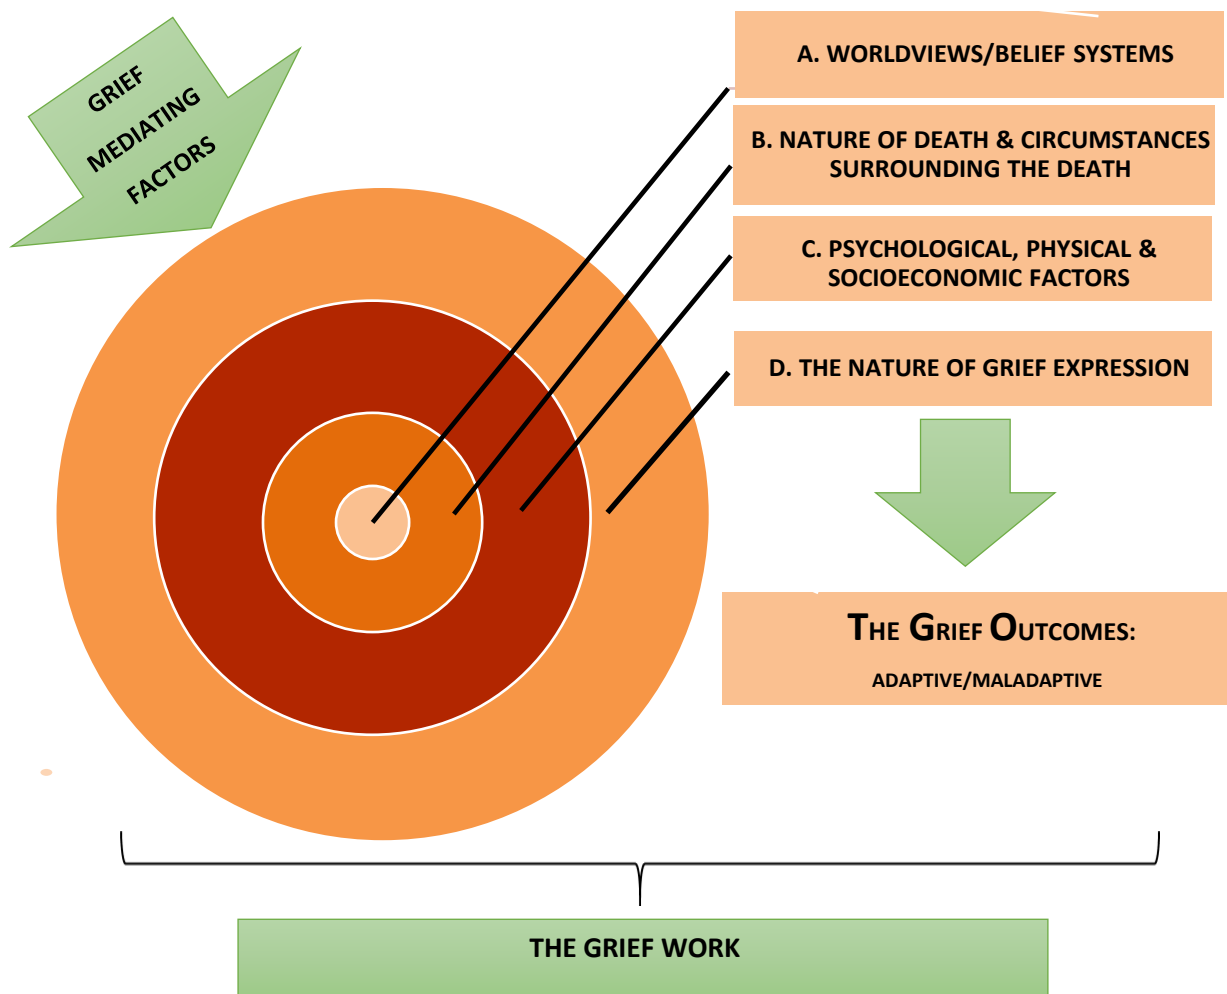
GRIEF MEDIATING FACTORS

A. WORLDVIEWS/BELIEF SYSTEMS

B. NATURE OF DEATH & CIRCUMSTANCES SURROUNDING THE DEATH

C. PSYCHOLOGICAL, PHYSICAL & SOCIOECONOMIC FACTORS

D. THE NATURE OF GRIEF EXPRESSION

THE GRIEF OUTCOMES:

ADAPTIVE/MALADAPTIVE

THE GRIEF WORK